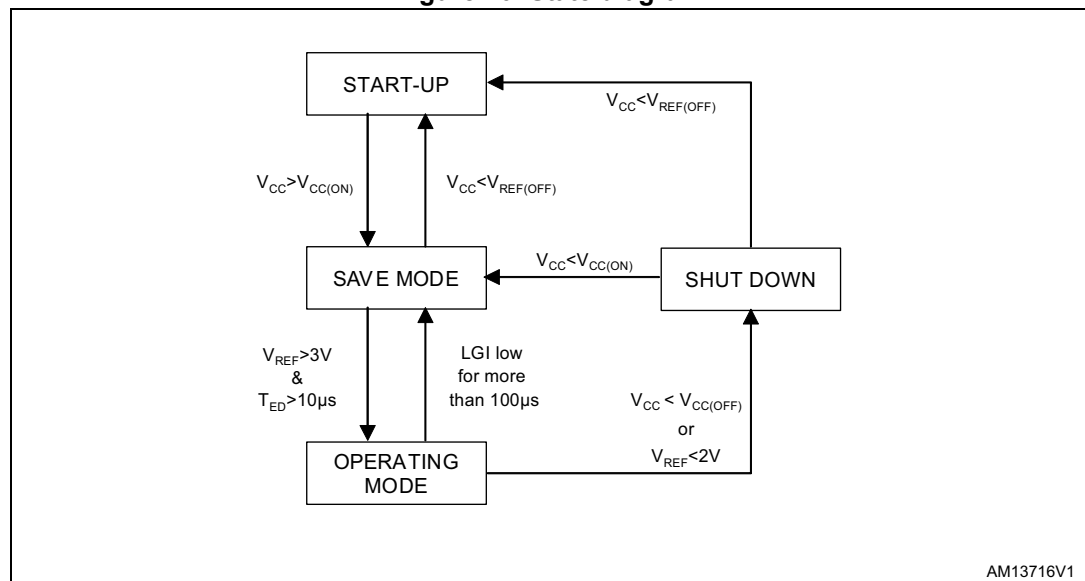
START-UP

$V_{CC}<V_{REF(OFF)}$

$V_{CC}>V_{CC(ON)}$

$V_{CC}<V_{REF(OFF)}$

SAVE MODE

$V_{CC}<V_{CC(ON)}$

SHUT DOWN

$V_{REF}>3V$ & $T_{ED}>10µs$

LGI low for more than 100µs

$V_{CC}<V_{CC(OFF)}$ or $V_{REF}<2V$

OPERATING MODE

AM13716V1